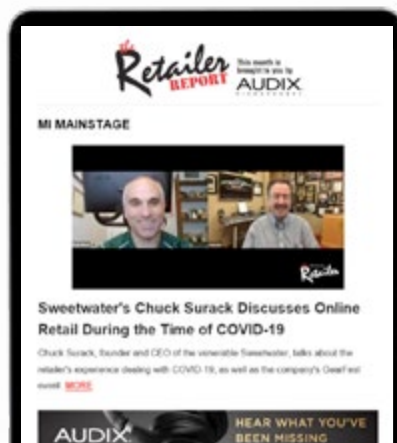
the Retailer REPORT

This month is brought to you by AUDIX

MI MAINSTAGE

Retailer

Sweetwater's Chuck Surack Discusses Online Retail During the Time of COVID-19

Chuck Surack, founder and CEO of the venerable Sweetwater, talks about the retailer's experience dealing with COVID-19, as well as the company's GearFest event. MORE

AUDIX

HEAR WHAT YOU'VE BEEN MISSING